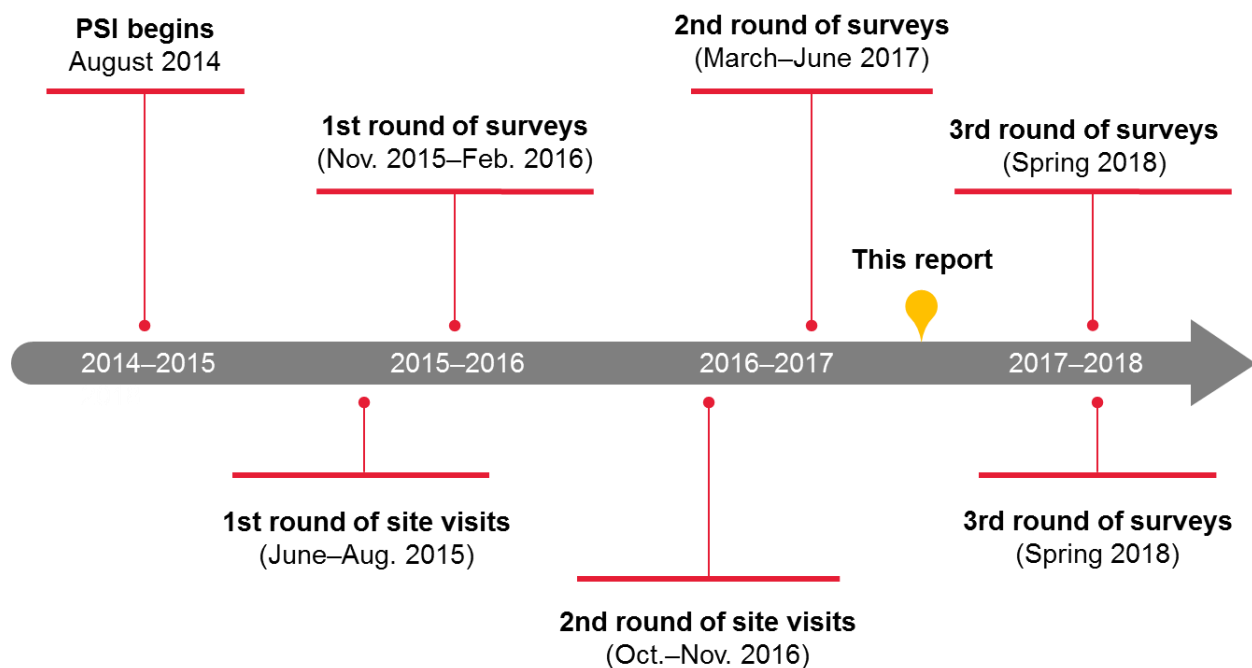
PSI begins
August 2014

1st round of surveys
(Nov. 2015–Feb. 2016)

2nd round of surveys
(March–June 2017)

This report

3rd round of surveys
(Spring 2018)

2014–2015

2015–2016

2016–2017

2017–2018

1st round of site visits
(June–Aug. 2015)

2nd round of site visits
(Oct.–Nov. 2016)

3rd round of surveys
(Spring 2018)